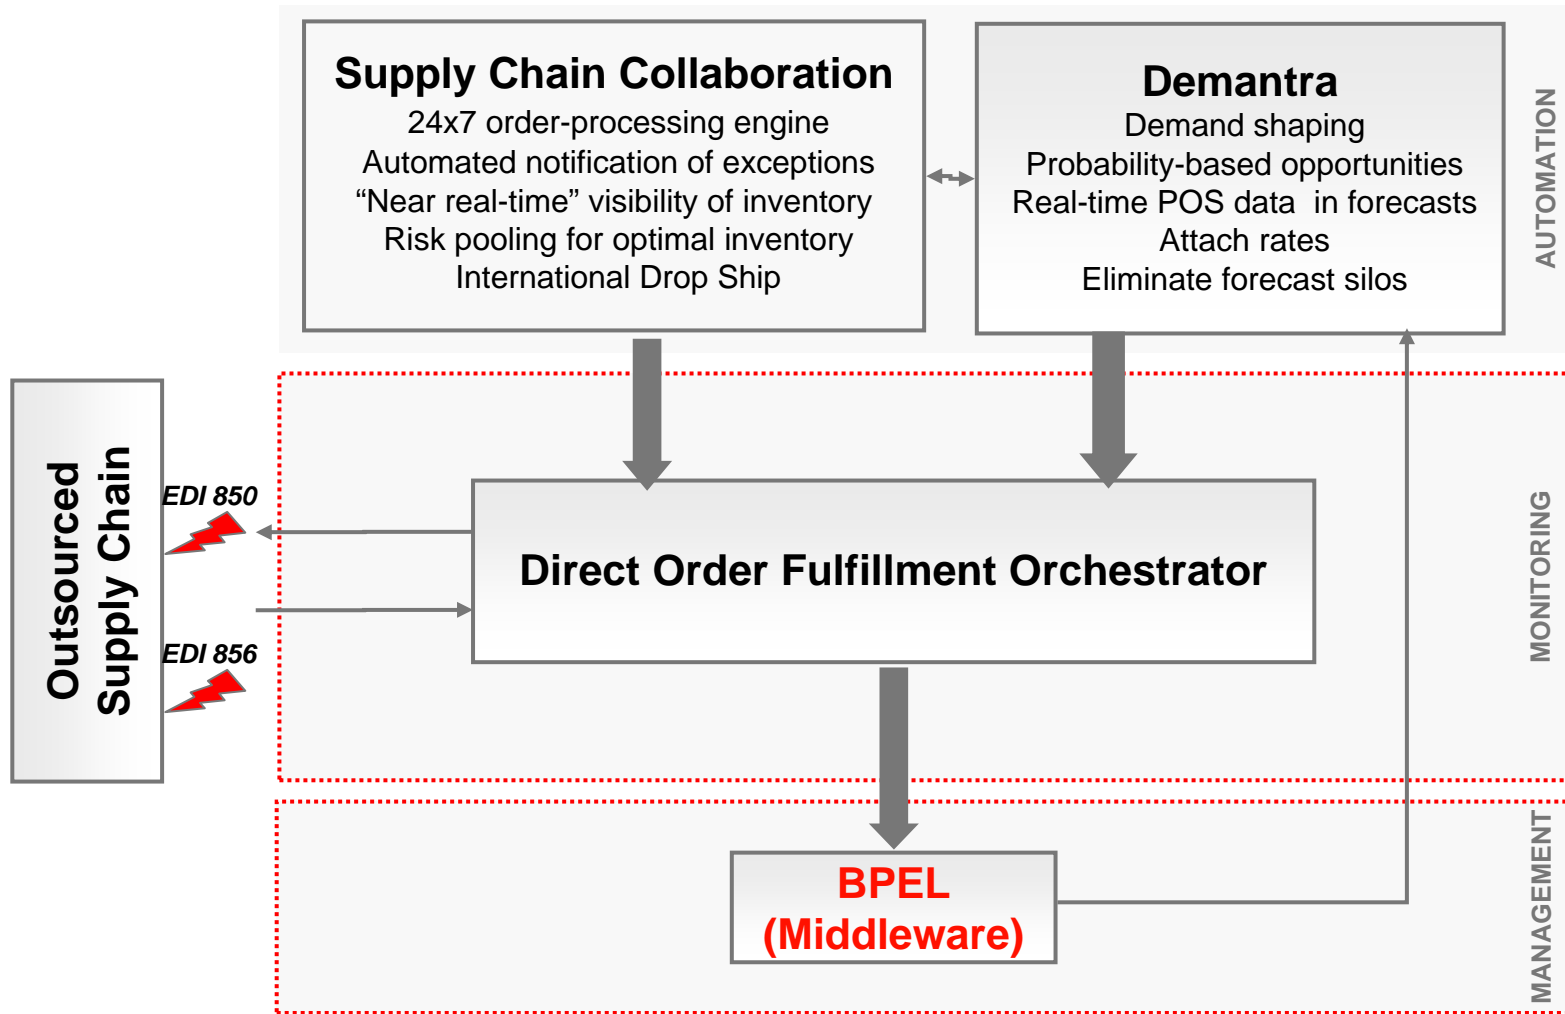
Supply Chain Collaboration
24x7 order-processing engine
Automated notification of exceptions
“Near real-time” visibility of inventory
Risk pooling for optimal inventory
International Drop Ship

Demantra
Demand shaping
Probability-based opportunities
Real-time POS data in forecasts
Attach rates
Eliminate forecast silos

AUTOMATION

Outsourced Supply Chain

EDI 850

EDI 856

Direct Order Fulfillment Orchestrator

MONITORING

BPEL
(Middleware)

MANAGEMENT